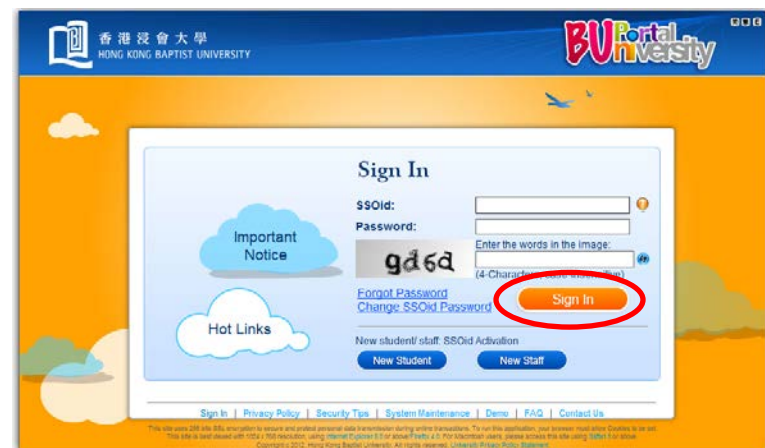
香港浸會大學
HONG KONG BAPTIST UNIVERSITY

BU Portal University

Sign In

SSOid:
Password:
Enter the words in the image:
gd6d
(4-Character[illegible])

Forgot Password
Change SSOid Password

Sign In

Important Notice

Hot Links

New student/ staff: SSOid Activation
New Student
New Staff

Sign In | Privacy Policy | Security Tips | System Maintenance | Demo | FAQ | Contact Us

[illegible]
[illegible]
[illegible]